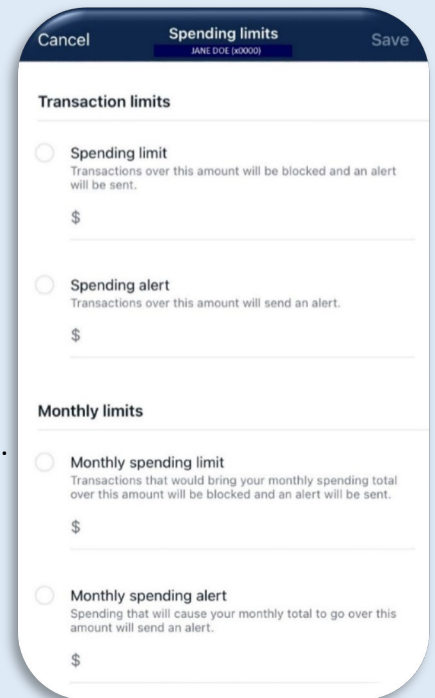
Cancel Spending limits JANE DOE (x0000) Save

Transaction limits

Spending limit
Transactions over this amount will be blocked and an alert will be sent.

$

Spending alert
Transactions over this amount will send an alert.

$

Monthly limits

Monthly spending limit
Transactions that would bring your monthly spending total over this amount will be blocked and an alert will be sent.

$

Monthly spending alert
Spending that will cause your monthly total to go over this amount will send an alert.

$